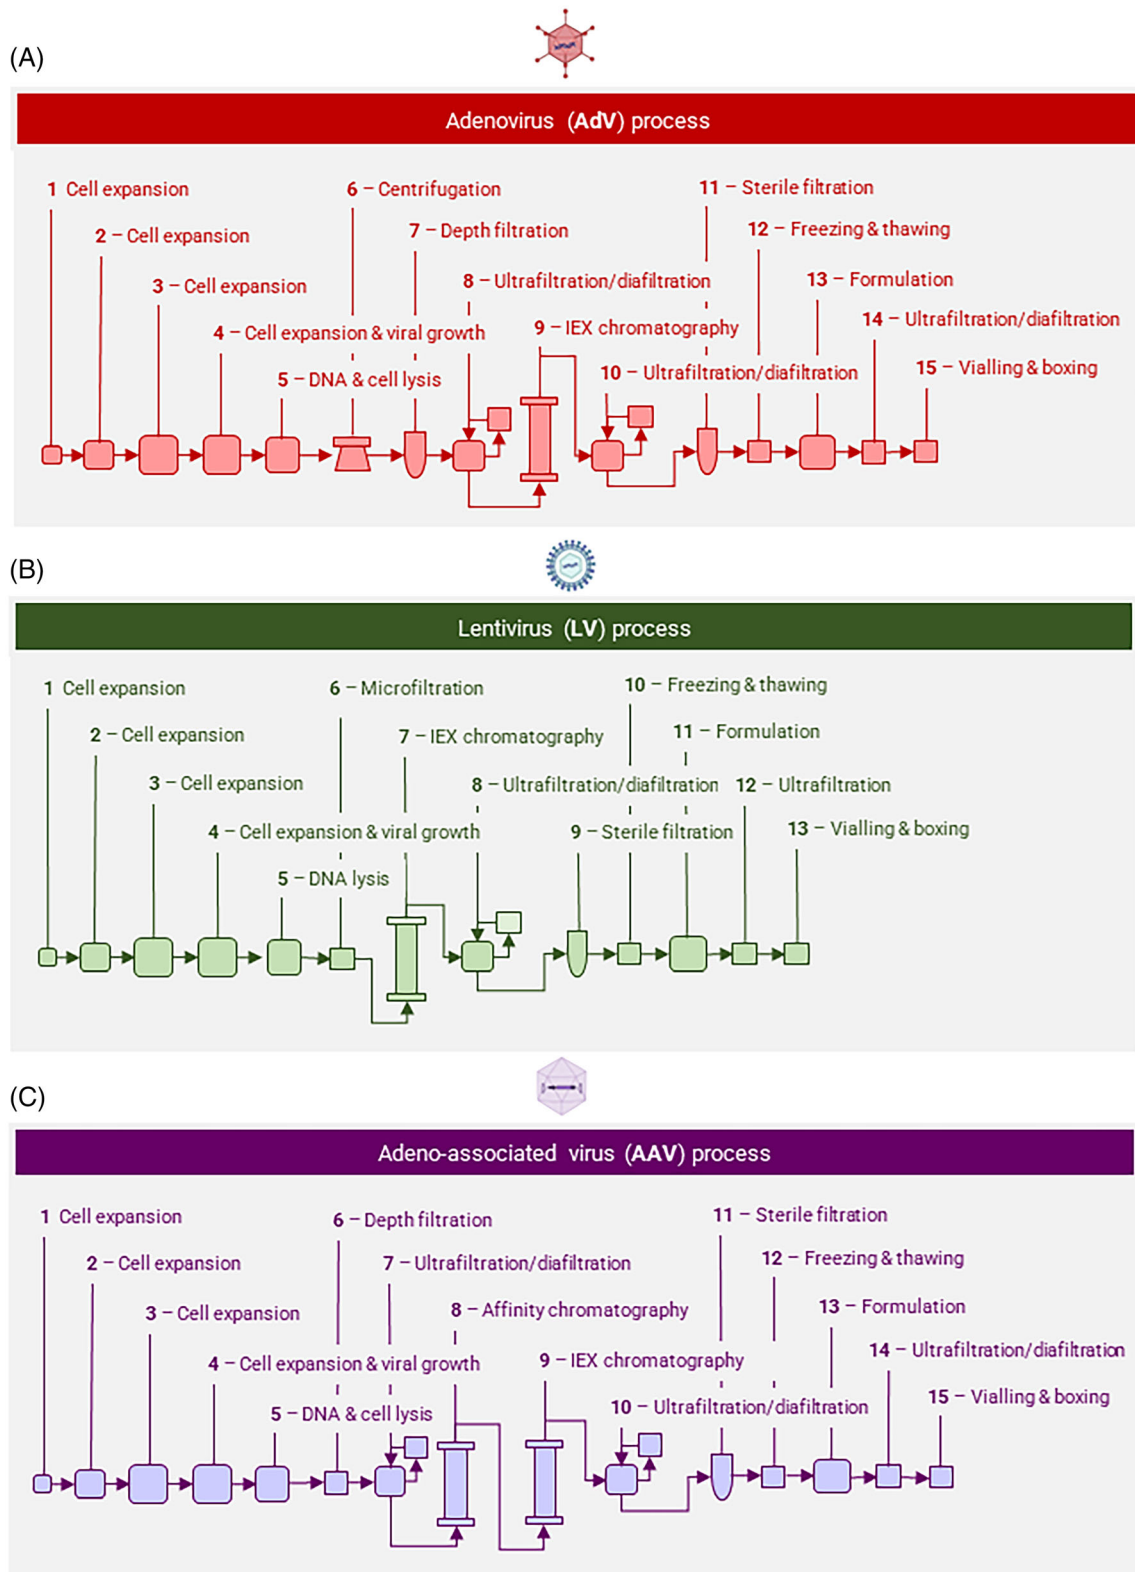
(A)

Adenovirus (**AdV**) process

1 Cell expansion
2 – Cell expansion
3 – Cell expansion
4 – Cell expansion & viral growth
5 – DNA & cell lysis
6 – Centrifugation
7 – Depth filtration
8 – Ultrafiltration/diafiltration
9 – IEX chromatography
10 – Ultrafiltration/diafiltration
11 – Sterile filtration
12 – Freezing & thawing
13 – Formulation
14 – Ultrafiltration/diafiltration
15 – Vialling & boxing

(B)

Lentivirus (**LV**) process

1 Cell expansion
2 – Cell expansion
3 – Cell expansion
4 – Cell expansion & viral growth
5 – DNA lysis
6 – Microfiltration
7 – IEX chromatography
8 – Ultrafiltration/diafiltration
9 – Sterile filtration
10 – Freezing & thawing
11 – Formulation
12 – Ultrafiltration
13 – Vialling & boxing

(C)

Adeno-associated virus (**AAV**) process

1 Cell expansion
2 – Cell expansion
3 – Cell expansion
4 – Cell expansion & viral growth
5 – DNA & cell lysis
6 – Depth filtration
7 – Ultrafiltration/diafiltration
8 – Affinity chromatography
9 – IEX chromatography
10 – Ultrafiltration/diafiltration
11 – Sterile filtration
12 – Freezing & thawing
13 – Formulation
14 – Ultrafiltration/diafiltration
15 – Vialling & boxing